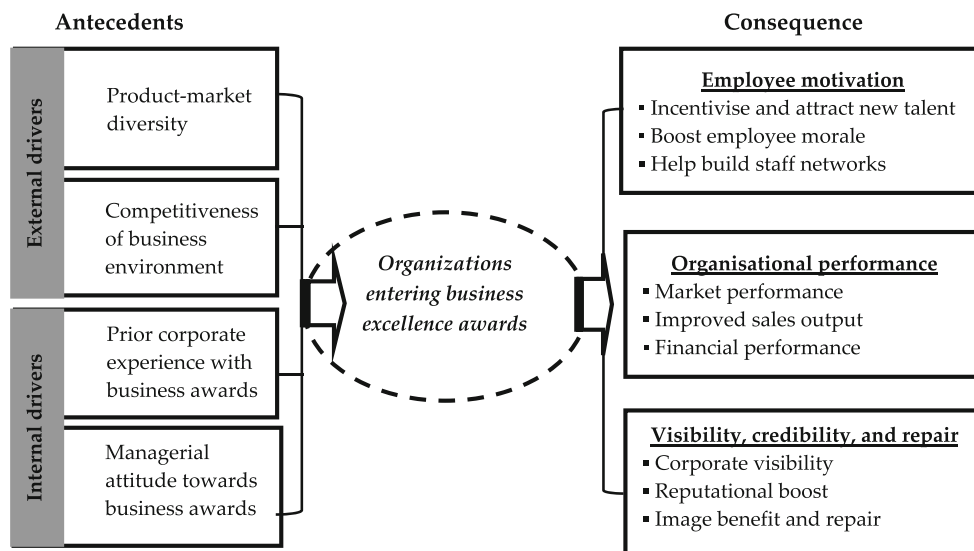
Antecedents

External drivers

Product-market diversity

Competitiveness of business environment

Internal drivers

Prior corporate experience with business awards

Managerial attitude towards business awards

Organizations entering business excellence awards

Consequence

Employee motivation
▪ Incentivise and attract new talent
▪ Boost employee morale
▪ Help build staff networks

Organisational performance
▪ Market performance
▪ Improved sales output
▪ Financial performance

Visibility, credibility, and repair
▪ Corporate visibility
▪ Reputational boost
▪ Image benefit and repair